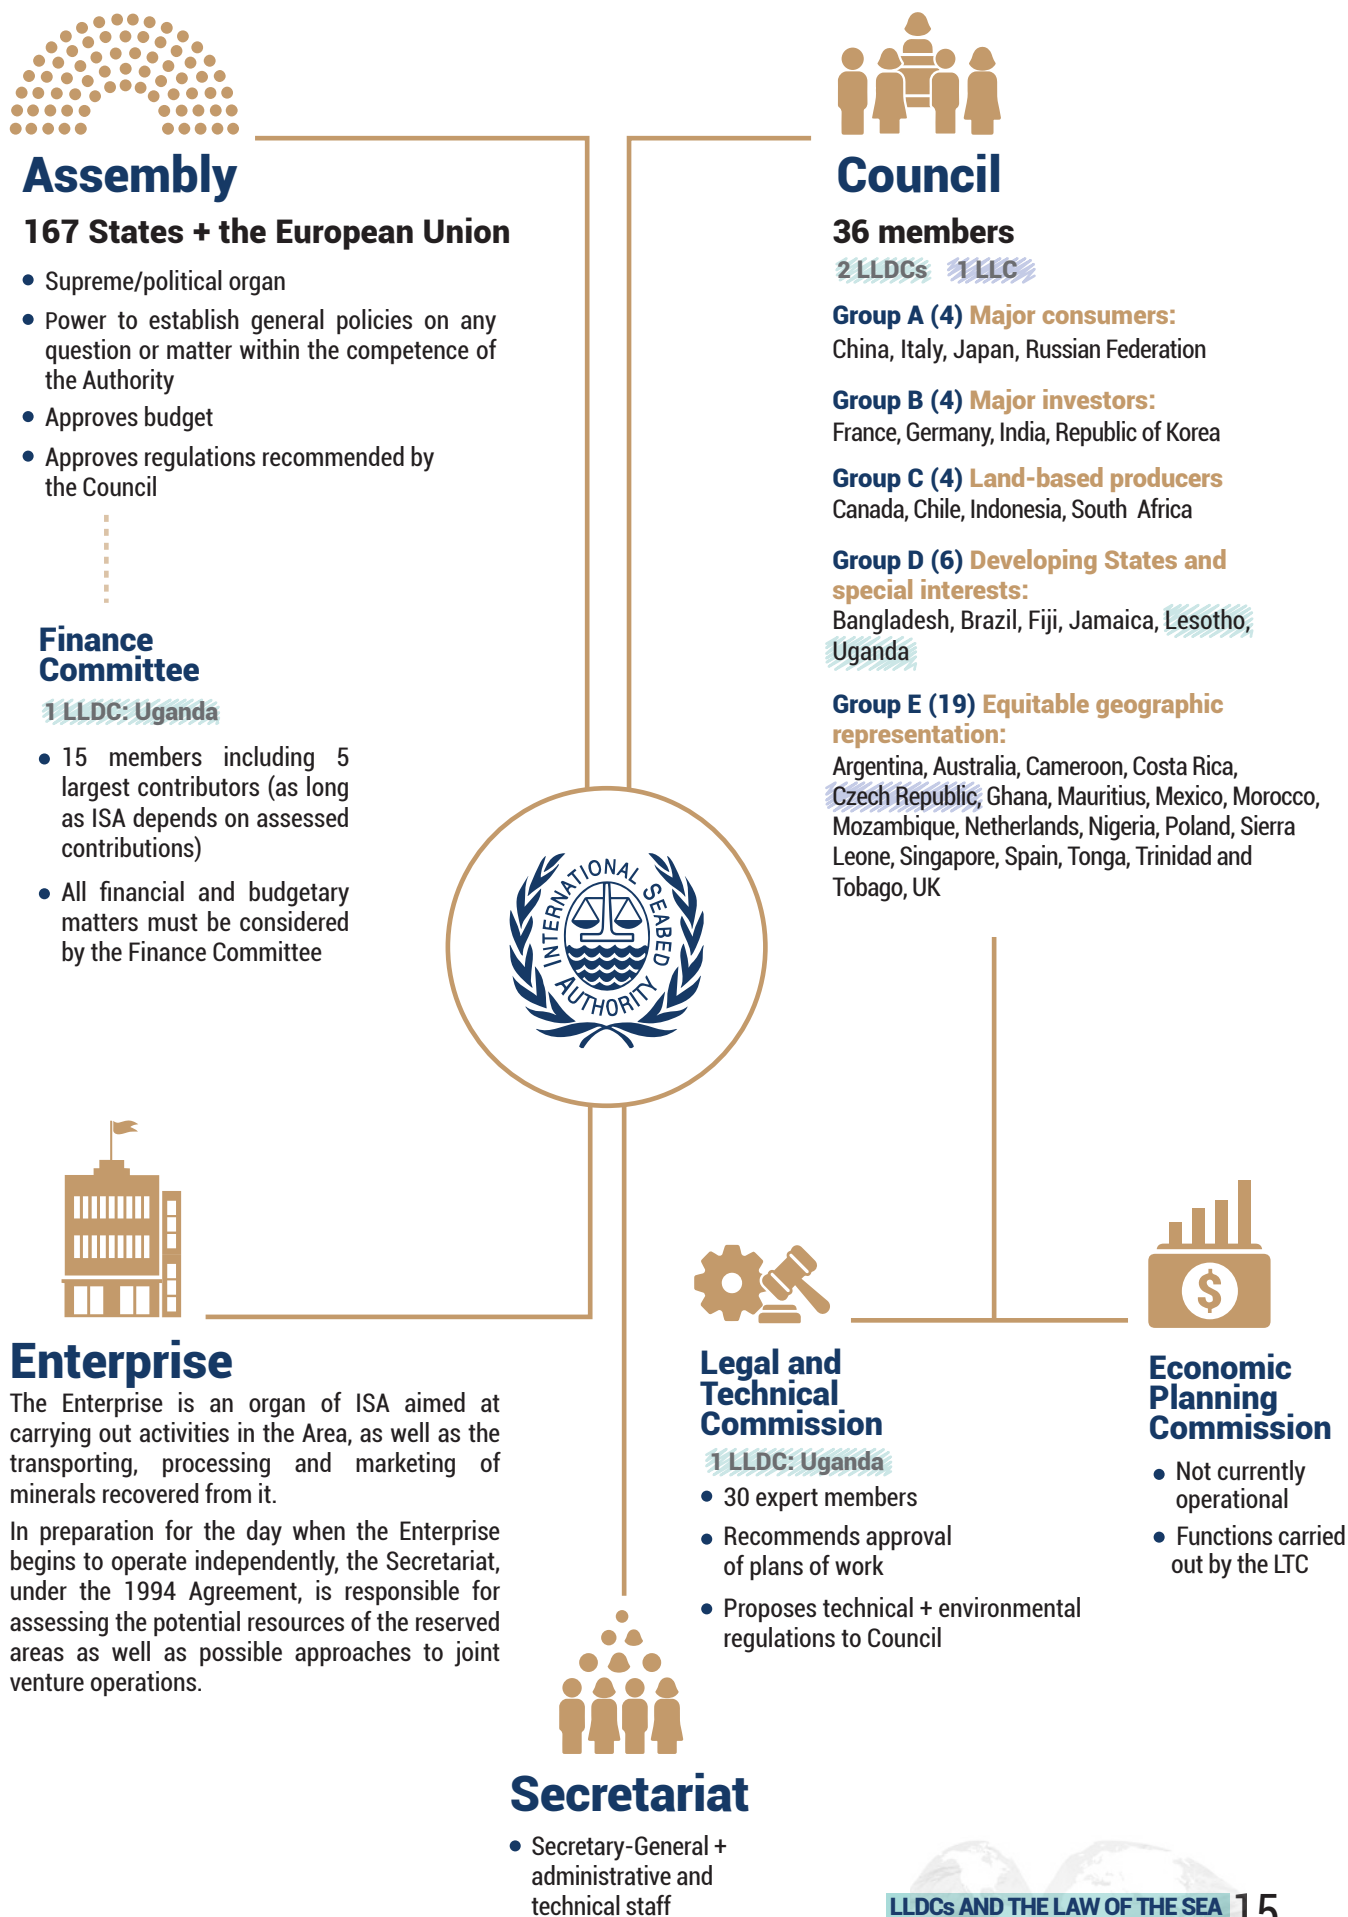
Assembly

167 States + the European Union

- Supreme/political organ
- Power to establish general policies on any question or matter within the competence of the Authority
- Approves budget
- Approves regulations recommended by the Council

Finance Committee

1 LLDC: Uganda

- 15 members including 5 largest contributors (as long as ISA depends on assessed contributions)
- All financial and budgetary matters must be considered by the Finance Committee

Council

36 members

2 LLDCs 1 LLC

Group A (4) Major consumers:
China, Italy, Japan, Russian Federation

Group B (4) Major investors:
France, Germany, India, Republic of Korea

Group C (4) Land-based producers
Canada, Chile, Indonesia, South Africa

Group D (6) Developing States and special interests:
Bangladesh, Brazil, Fiji, Jamaica, Lesotho, Uganda

Group E (19) Equitable geographic representation:
Argentina, Australia, Cameroon, Costa Rica, Czech Republic, Ghana, Mauritius, Mexico, Morocco, Mozambique, Netherlands, Nigeria, Poland, Sierra Leone, Singapore, Spain, Tonga, Trinidad and Tobago, UK

INTERNATIONAL SEABED AUTHORITY

Enterprise

The Enterprise is an organ of ISA aimed at carrying out activities in the Area, as well as the transporting, processing and marketing of minerals recovered from it.

In preparation for the day when the Enterprise begins to operate independently, the Secretariat, under the 1994 Agreement, is responsible for assessing the potential resources of the reserved areas as well as possible approaches to joint venture operations.

Legal and Technical Commission

1 LLDC: Uganda

- 30 expert members
- Recommends approval of plans of work
- Proposes technical + environmental regulations to Council

Economic Planning Commission

- Not currently operational
- Functions carried out by the LTC

Secretariat

- Secretary-General + administrative and technical staff

LLDCs AND THE LAW OF THE SEA 15